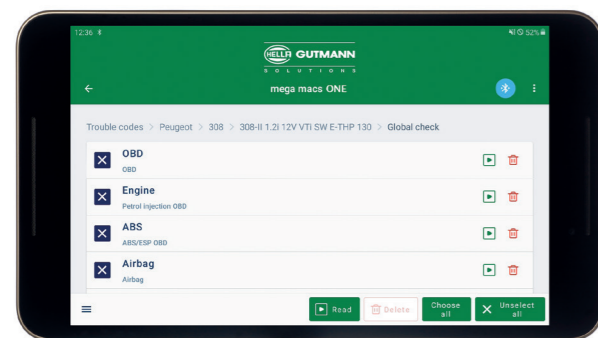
12:36

52%

HELLA GUTMANN
SOLUTIONS

mega macs ONE

Trouble codes > Peugeot > 308 > 308-II 1.2l 12V VTi SW E-THP 130 > Global check

OBD
OBD

Engine
Petrol injection OBD

ABS
ABS/ESP OBD

Airbag
Airbag

Read

Delete

Choose all

Unselect all